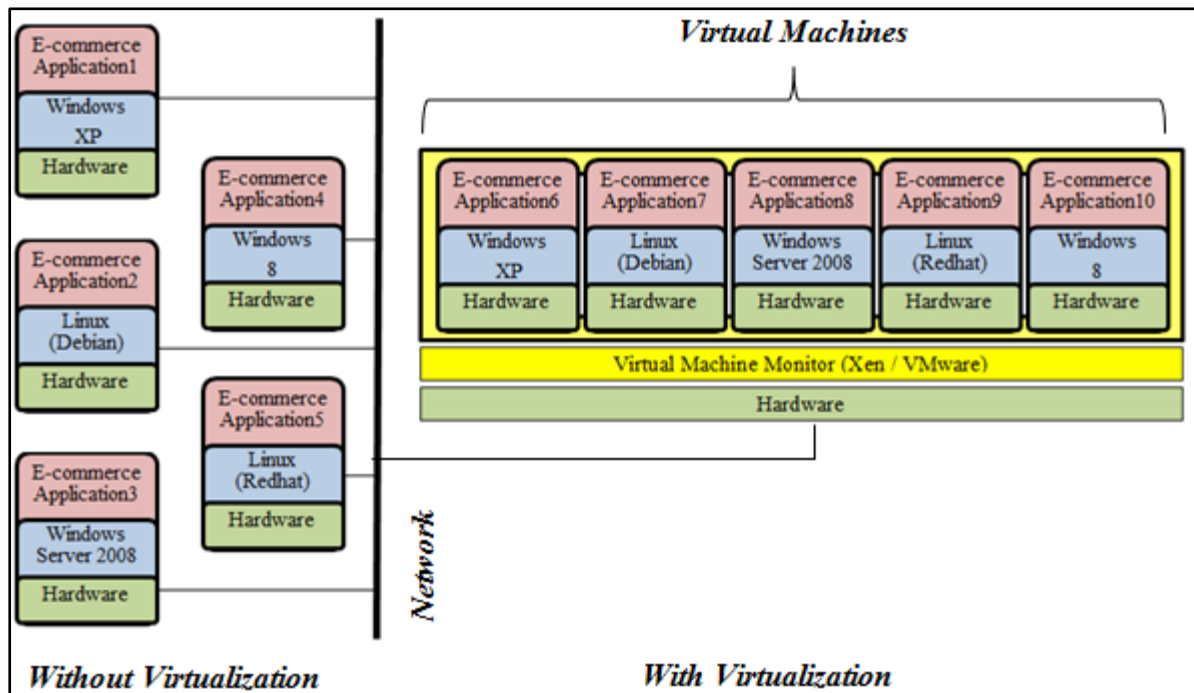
Virtual Machines

E-commerce Application1
Windows XP
Hardware

E-commerce Application4
Windows 8
Hardware

E-commerce Application2
Linux (Debian)
Hardware

E-commerce Application5
Linux (Redhat)
Hardware

E-commerce Application3
Windows Server 2008
Hardware

E-commerce Application6
Windows XP
Hardware

E-commerce Application7
Linux (Debian)
Hardware

E-commerce Application8
Windows Server 2008
Hardware

E-commerce Application9
Linux (Redhat)
Hardware

E-commerce Application10
Windows 8
Hardware

Virtual Machine Monitor (Xen / VMware)

Hardware

Network

Without Virtualization

With Virtualization